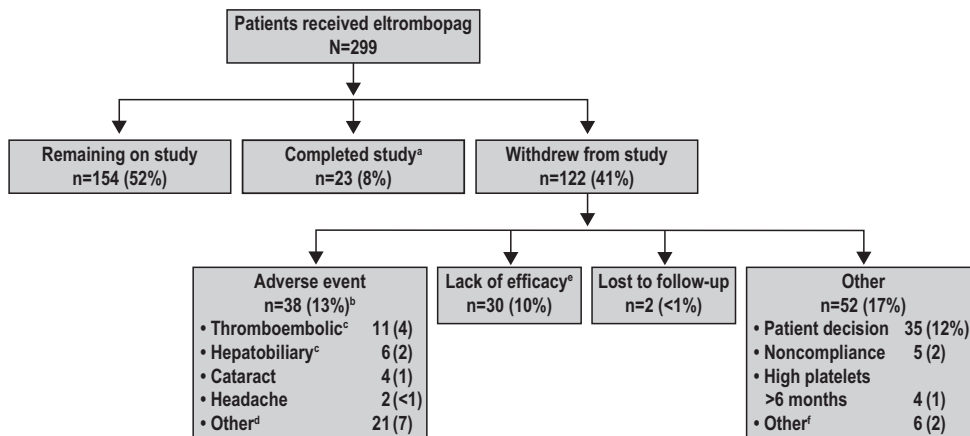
Patients received eltrombopag
N=299

Remaining on study
n=154 (52%)

Completed study$^{a}$
n=23 (8%)

Withdrew from study
n=122 (41%)

Adverse event
n=38 (13%)$^{b}$
• Thromboembolic$^{c}$ 11 (4)
• Hepatobiliary$^{c}$ 6 (2)
• Cataract 4 (1)
• Headache 2 (<1)
• Other$^{d}$ 21 (7)

Lack of efficacy$^{e}$
n=30 (10%)

Lost to follow-up
n=2 (<1%)

Other
n=52 (17%)
• Patient decision 35 (12%)
• Noncompliance 5 (2)
• High platelets >6 months 4 (1)
• Other$^{f}$ 6 (2)